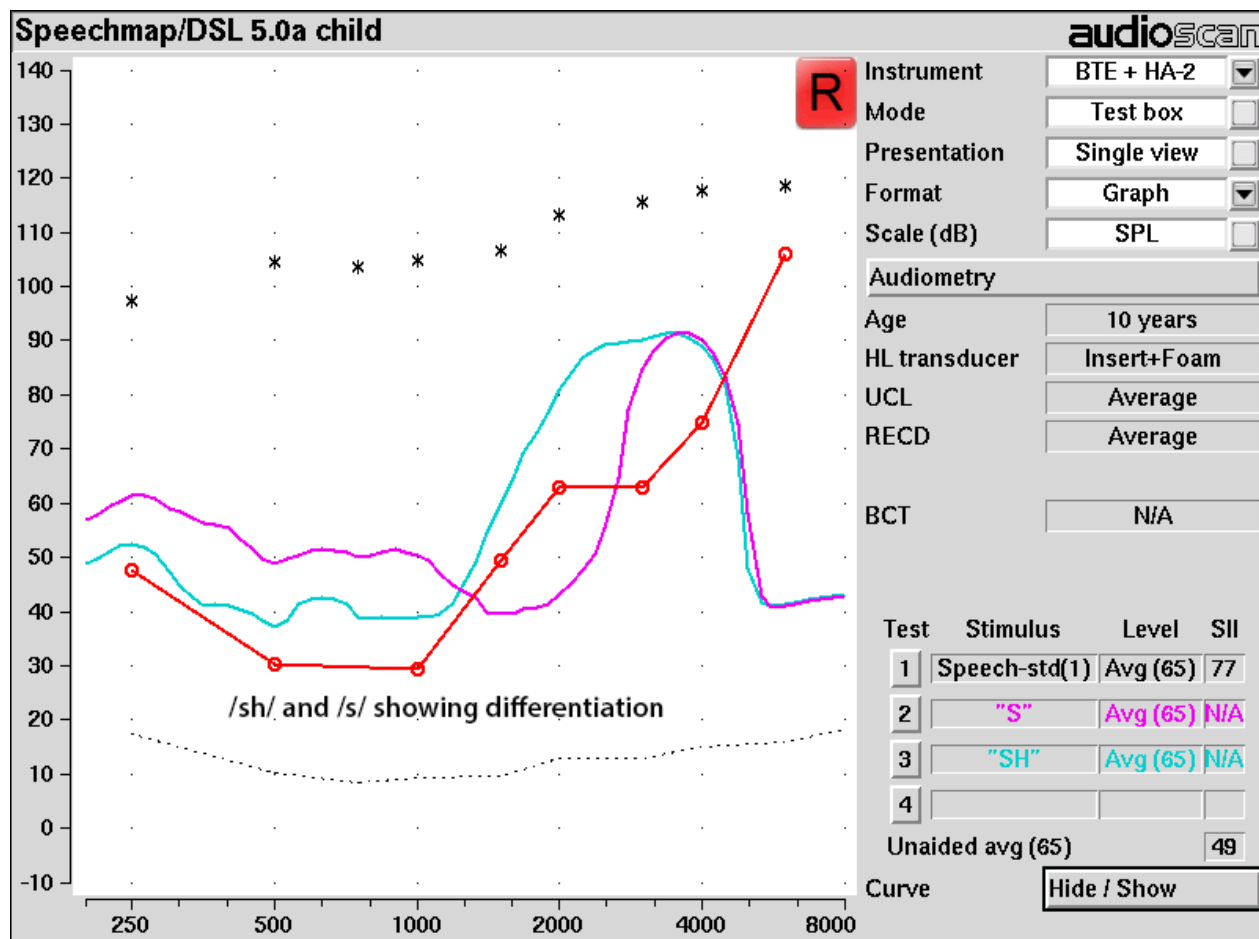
Speechmap/DSL 5.0a child

audioscan

R

140
130
120
110
100
90
80
70
60
50
40
30
20
10
0
-10

250 500 1000 2000 4000 8000

/sh/ and /s/ showing differentiation

| | |
|---|---|
| Instrument | BTE + HA-2 |
| Mode | Test box |
| Presentation | Single view |
| Format | Graph |
| Scale (dB) | SPL |

Audiometry

| | |
|---|---|
| Age | 10 years |
| HL transducer | Insert+Foam |
| UCL | Average |
| RECD | Average |
| BCT | N/A |

| Test | Stimulus | Level | SII |
|---|---|---|---|
| 1 | Speech-std(1) | Avg (65) | 77 |
| 2 | "S" | Avg (65) | N/A |
| 3 | "SH" | Avg (65) | N/A |
| 4 | | | |

Unaided avg (65) 49

Curve Hide / Show